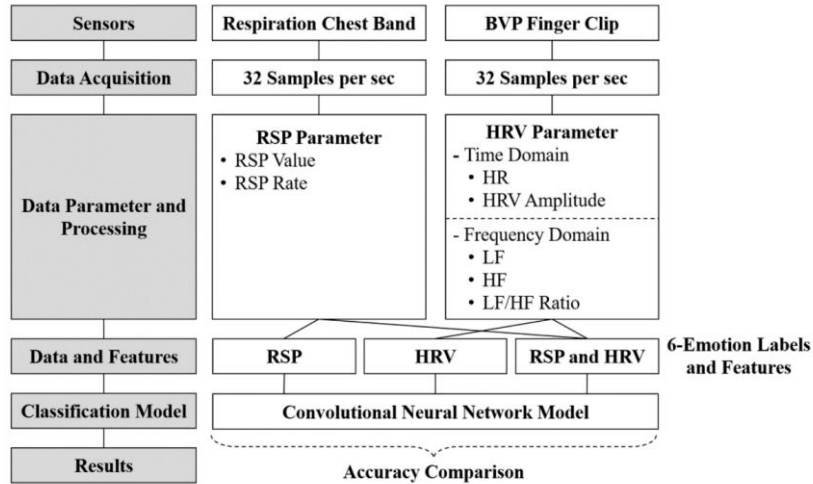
Sensors

Respiration Chest Band

BVP Finger Clip

Data Acquisition

32 Samples per sec

32 Samples per sec

Data Parameter and Processing

RSP Parameter
• RSP Value
• RSP Rate

HRV Parameter
- Time Domain
• HR
• HRV Amplitude

- Frequency Domain
• LF
• HF
• LF/HF Ratio

Data and Features

RSP

HRV

RSP and HRV

6-Emotion Labels and Features

Classification Model

Convolutional Neural Network Model

Results

Accuracy Comparison